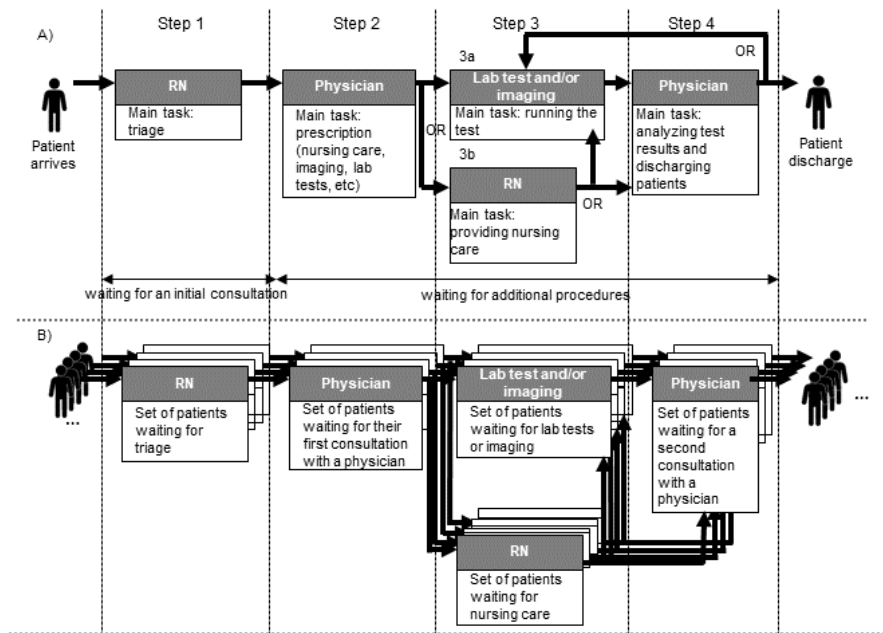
Step 1

Step 2

Step 3

Step 4

A)

OR

3a

RN

Main task: triage

Physician

Main task: prescription (nursing care, imaging, lab tests, etc)

Lab test and/or imaging

Main task: running the test

Physician

Main task: analyzing test results and discharging patients

Patient arrives

Patient discharge

OR

3b

RN

Main task: providing nursing care

OR

waiting for an initial consultation

waiting for additional procedures

B)

RN

Set of patients waiting for triage

Physician

Set of patients waiting for their first consultation with a physician

Lab test and/or imaging

Set of patients waiting for lab tests or imaging

Physician

Set of patients waiting for a second consultation with a physician

RN

Set of patients waiting for nursing care

...

...